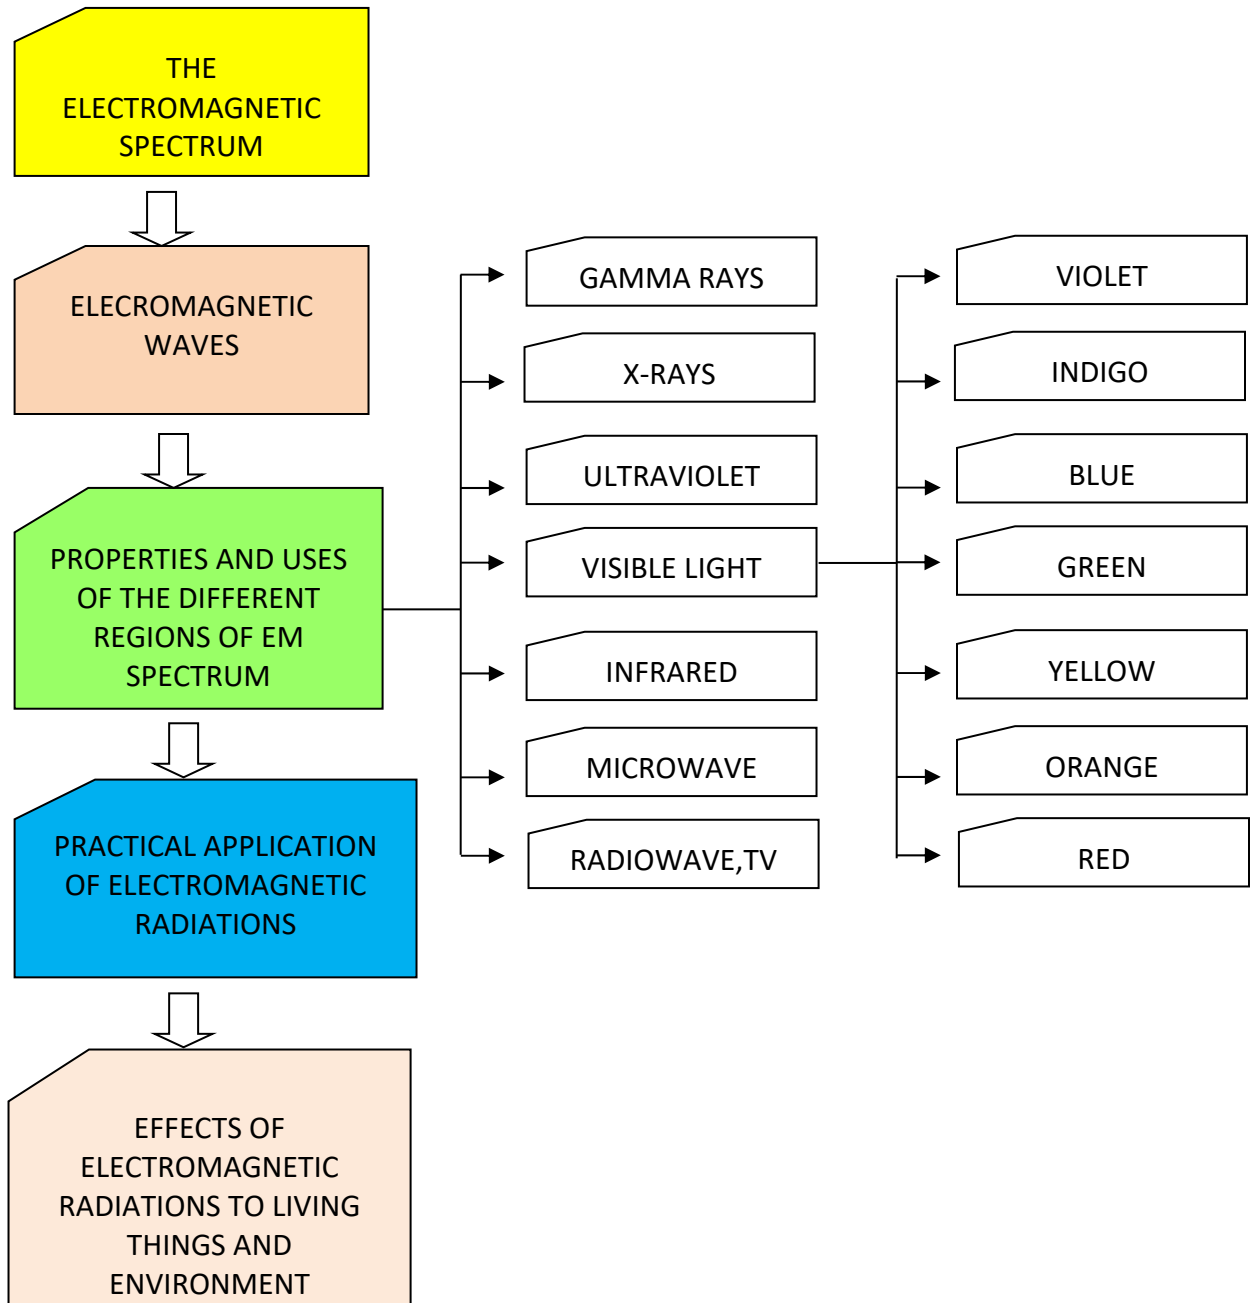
THE ELECTROMAGNETIC SPECTRUM

ELECROMAGNETIC WAVES

PROPERTIES AND USES OF THE DIFFERENT REGIONS OF EM SPECTRUM

PRACTICAL APPLICATION OF ELECTROMAGNETIC RADIATIONS

EFFECTS OF ELECTROMAGNETIC RADIATIONS TO LIVING THINGS AND ENVIRONMENT

GAMMA RAYS

X-RAYS

ULTRAVIOLET

VISIBLE LIGHT

INFRARED

MICROWAVE

RADIOWAVE,TV

VIOLET

INDIGO

BLUE

GREEN

YELLOW

ORANGE

RED